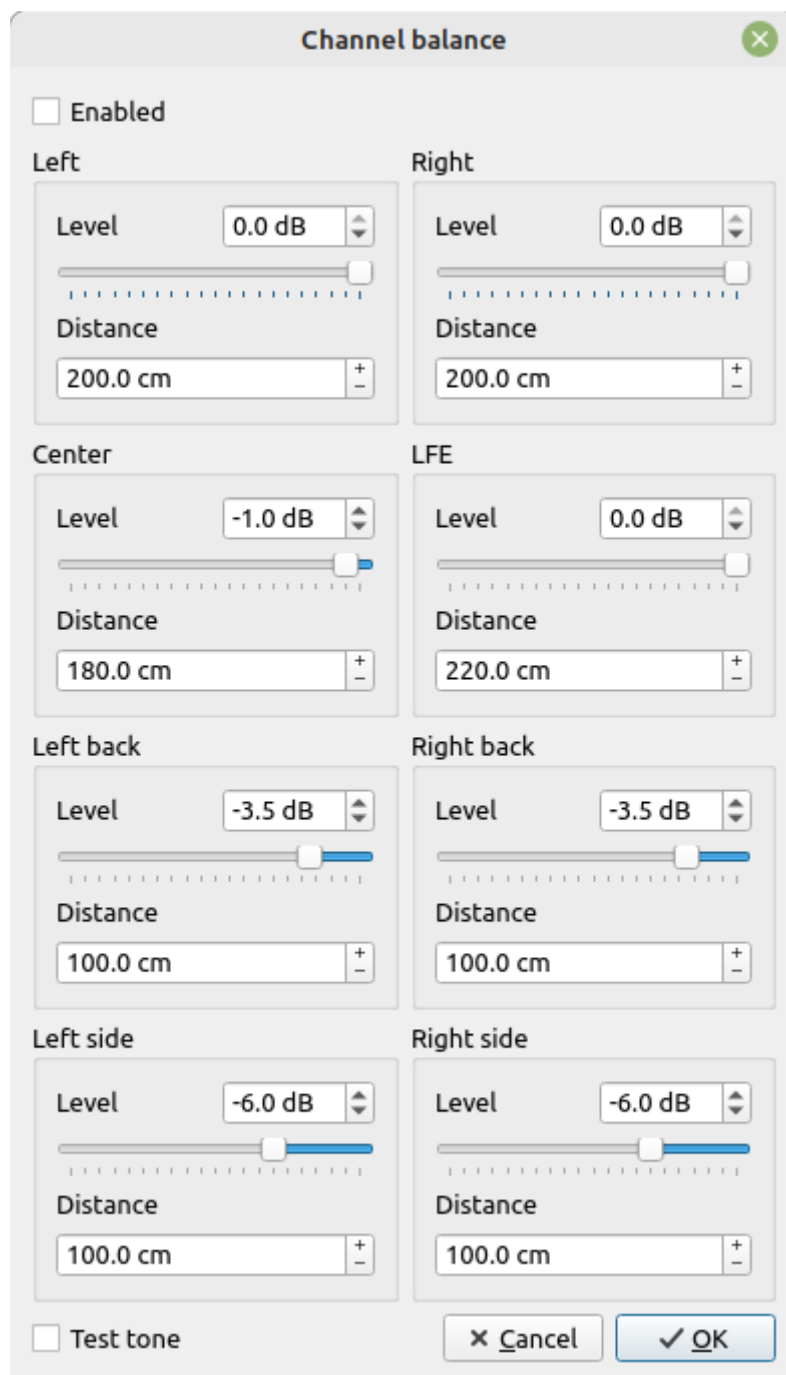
Channel balance

Enabled

Left

Level 0.0 dB

Distance

200.0 cm

Right

Level 0.0 dB

Distance

200.0 cm

Center

Level -1.0 dB

Distance

180.0 cm

LFE

Level 0.0 dB

Distance

220.0 cm

Left back

Level -3.5 dB

Distance

100.0 cm

Right back

Level -3.5 dB

Distance

100.0 cm

Left side

Level -6.0 dB

Distance

100.0 cm

Right side

Level -6.0 dB

Distance

100.0 cm

Test tone

Cancel

OK